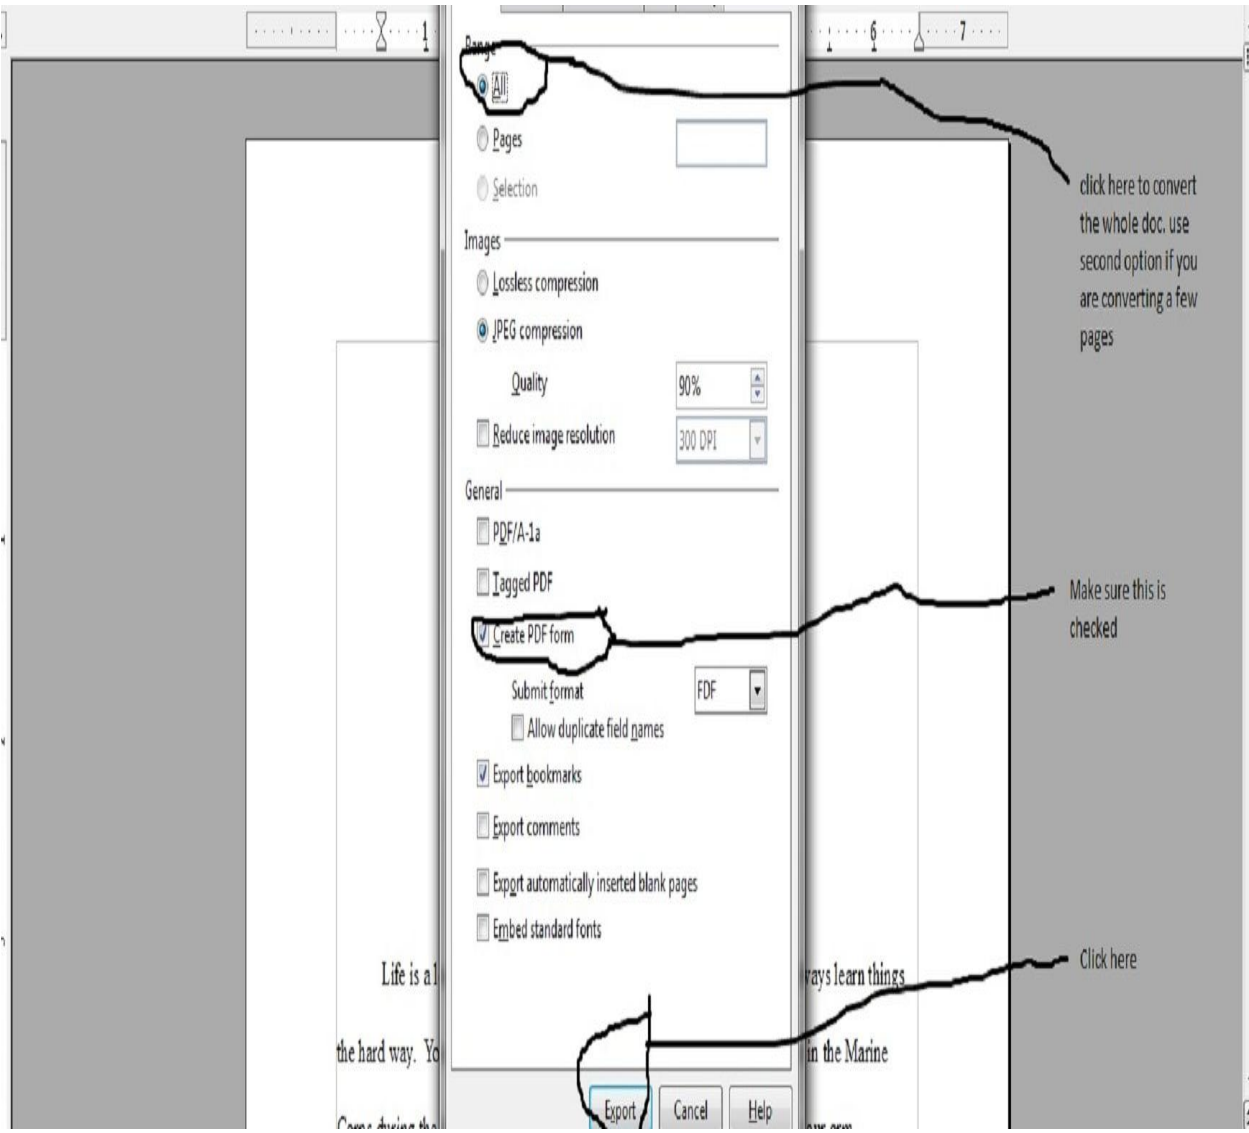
1 · · · 6 · · · 7

Range

All

Pages

Selection

Images

Lossless compression

JPEG compression

Quality 90%

Reduce image resolution 300 DPI

General

PDF/A-1a

Tagged PDF

Create PDF form

Submit format FDF

Allow duplicate field names

Export bookmarks

Export comments

Export automatically inserted blank pages

Embed standard fonts

Export Cancel Help

click here to convert the whole doc. use second option if you are converting a few pages

Make sure this is checked

Click here

Life is a l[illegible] ways learn things the hard way. Yo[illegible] in the Marine Corps during the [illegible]